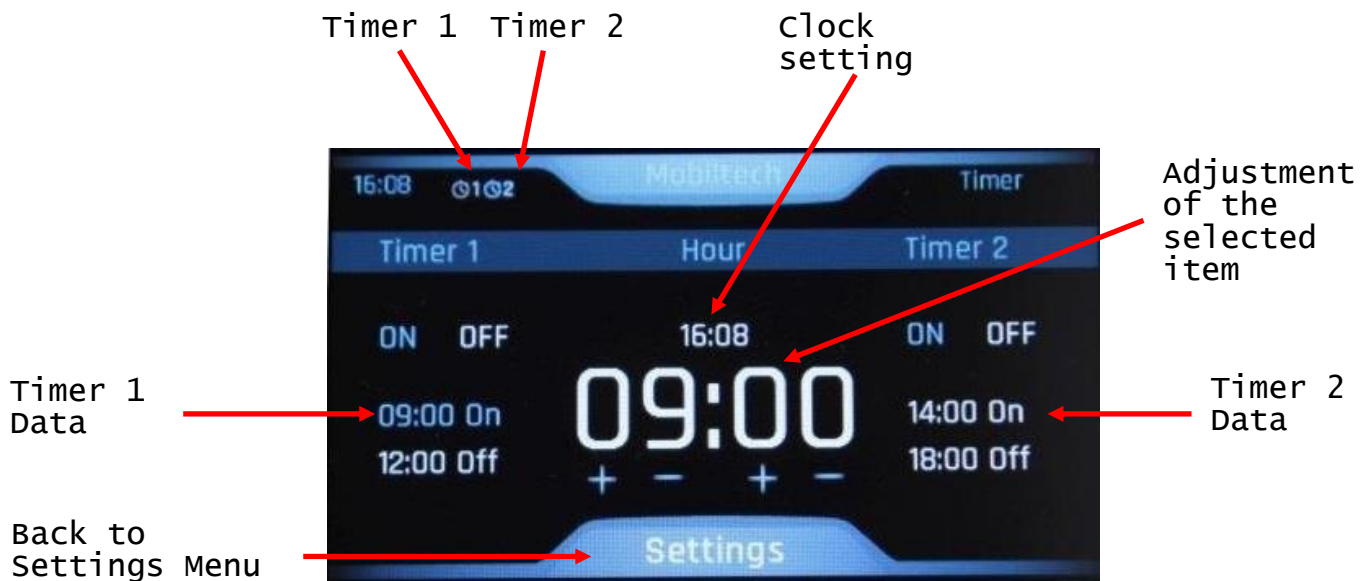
Timer 1 Timer 2

Clock setting

16:08 ⊙1⊙2 Mobiltech Timer

Adjustment of the selected item

Timer 1 Hour Timer 2

ON OFF 16:08 ON OFF

Timer 1 Data

09:00 On 09:00 14:00 On

Timer 2 Data

12:00 Off 18:00 Off

+ − + −

Back to Settings Menu

Settings